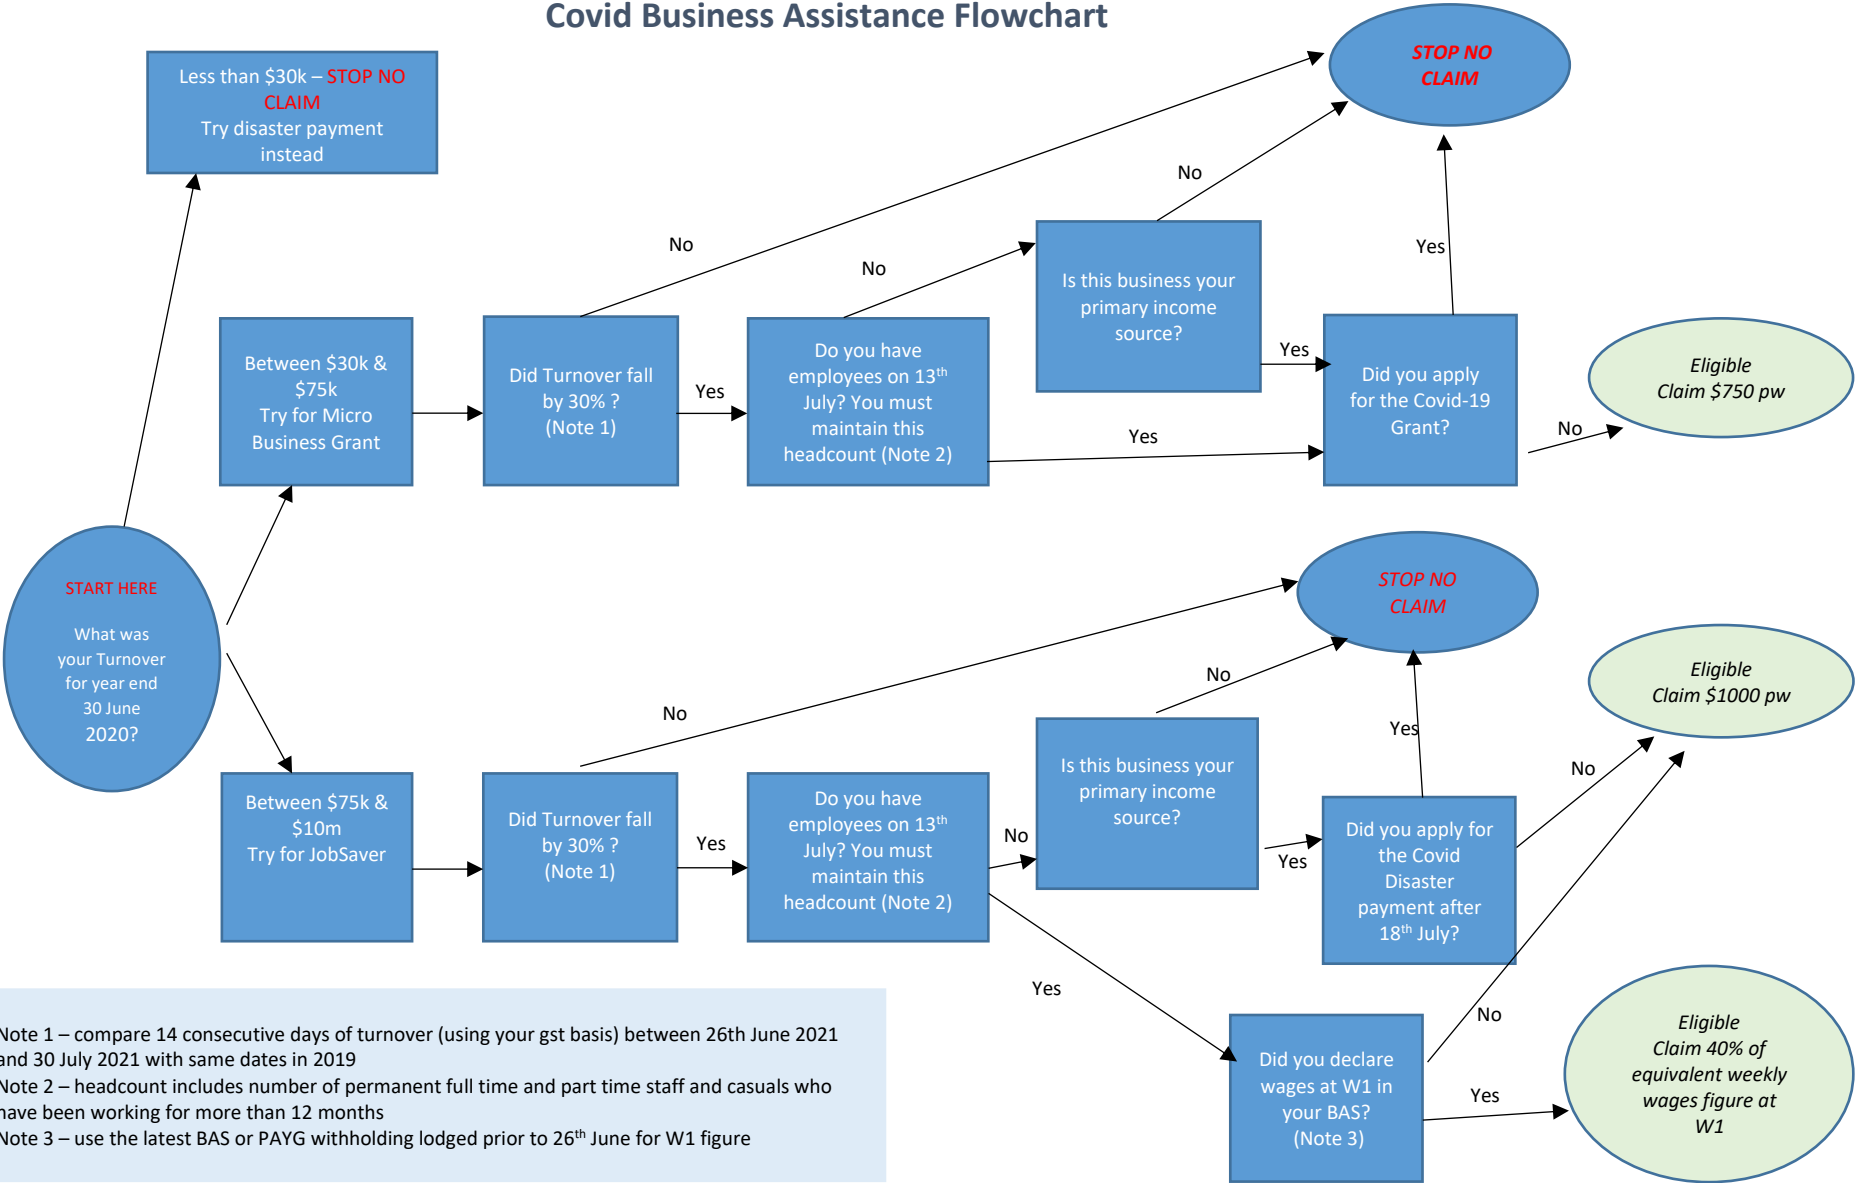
Covid Business Assistance Flowchart

Less than \$30k – STOP NO CLAIM
Try disaster payment instead

START HERE

What was your Turnover for year end 30 June 2020?

Between \$30k & \$75k
Try for Micro Business Grant

Did Turnover fall by 30% ? (Note 1)

Yes

No

Do you have employees on 13th July? You must maintain this headcount (Note 2)

No

Yes

Is this business your primary income source?

No

Yes

STOP NO CLAIM

Yes

Did you apply for the Covid-19 Grant?

No

Eligible
Claim \$750 pw

Between \$75k & \$10m
Try for JobSaver

Did Turnover fall by 30% ? (Note 1)

Yes

No

Do you have employees on 13th July? You must maintain this headcount (Note 2)

No

Is this business your primary income source?

No

STOP NO CLAIM

Yes

Yes

Did you apply for the Covid Disaster payment after 18th July?

No

Eligible
Claim \$1000 pw

Yes

Did you declare wages at W1 in your BAS? (Note 3)

No

Yes

Eligible
Claim 40% of equivalent weekly wages figure at W1

Note 1 – compare 14 consecutive days of turnover (using your gst basis) between 26th June 2021 and 30 July 2021 with same dates in 2019
Note 2 – headcount includes number of permanent full time and part time staff and casuals who have been working for more than 12 months
Note 3 – use the latest BAS or PAYG withholding lodged prior to 26th June for W1 figure